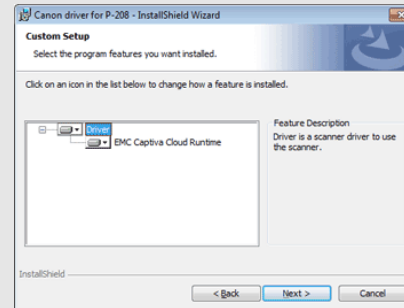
Canon driver for P-208 - InstallShield Wizard

Custom Setup

Select the program features you want installed.

Click on an icon in the list below to change how a feature is installed.

Driver

EMC Captiva Cloud Runtime

Feature Description

Driver is a scanner driver to use the scanner.

InstallShield

< Back

Next >

Cancel